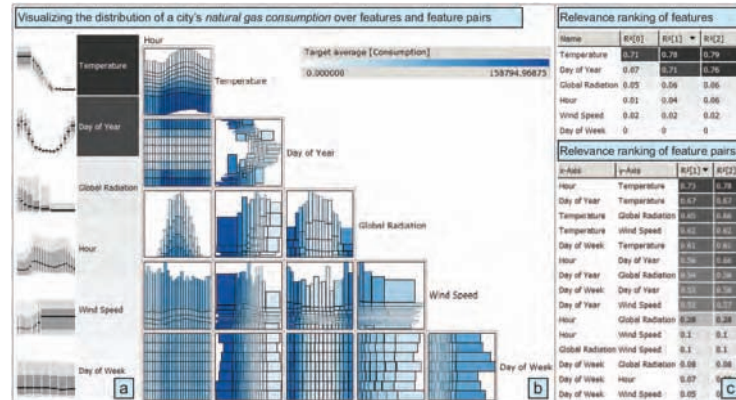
Visualizing the distribution of a city's *natural gas consumption* over features and feature pairs

Hour

Temperature

Day of Year

Global Radiation

Hour

Wind Speed

Day of Week

a

Target average [Consumption]

0.000000

158794.96875

Temperature

Day of Year

Global Radiation

Wind Speed

Day of Week

b

Relevance ranking of features

| Name | R/[0] | R/[1] ▼ | R/[2] |
|---|---|---|---|
| Temperature | 0.71 | 0.78 | 0.79 |
| Day of Year | 0.67 | 0.71 | 0.76 |
| Global Radiation | 0.05 | 0.06 | 0.06 |
| Hour | 0.01 | 0.04 | 0.06 |
| Wind Speed | 0.02 | 0.02 | 0.02 |
| Day of Week | 0 | 0 | 0 |

Relevance ranking of feature pairs

| x-Axis | y-Axis | R/[1] ▼ | R/[2] |
|---|---|---|---|
| Hour | Temperature | 0.73 | 0.78 |
| Day of Year | Temperature | 0.67 | 0.67 |
| Temperature | Global Radiation | 0.65 | 0.66 |
| Temperature | Wind Speed | 0.62 | 0.62 |
| Day of Week | Temperature | 0.61 | 0.61 |
| Hour | Day of Year | 0.56 | 0.66 |
| Day of Year | Global Radiation | 0.54 | 0.56 |
| Day of Week | Day of Year | 0.53 | 0.56 |
| Day of Year | Wind Speed | 0.53 | 0.57 |
| Hour | Global Radiation | 0.28 | 0.28 |
| Hour | Wind Speed | 0.1 | 0.1 |
| Global Radiation | Wind Speed | 0.1 | 0.1 |
| Day of Week | Global Radiation | 0.08 | 0.08 |
| Day of Week | Hour | 0.07 | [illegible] |
| Day of Week | Wind Speed | 0.05 | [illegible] |

c